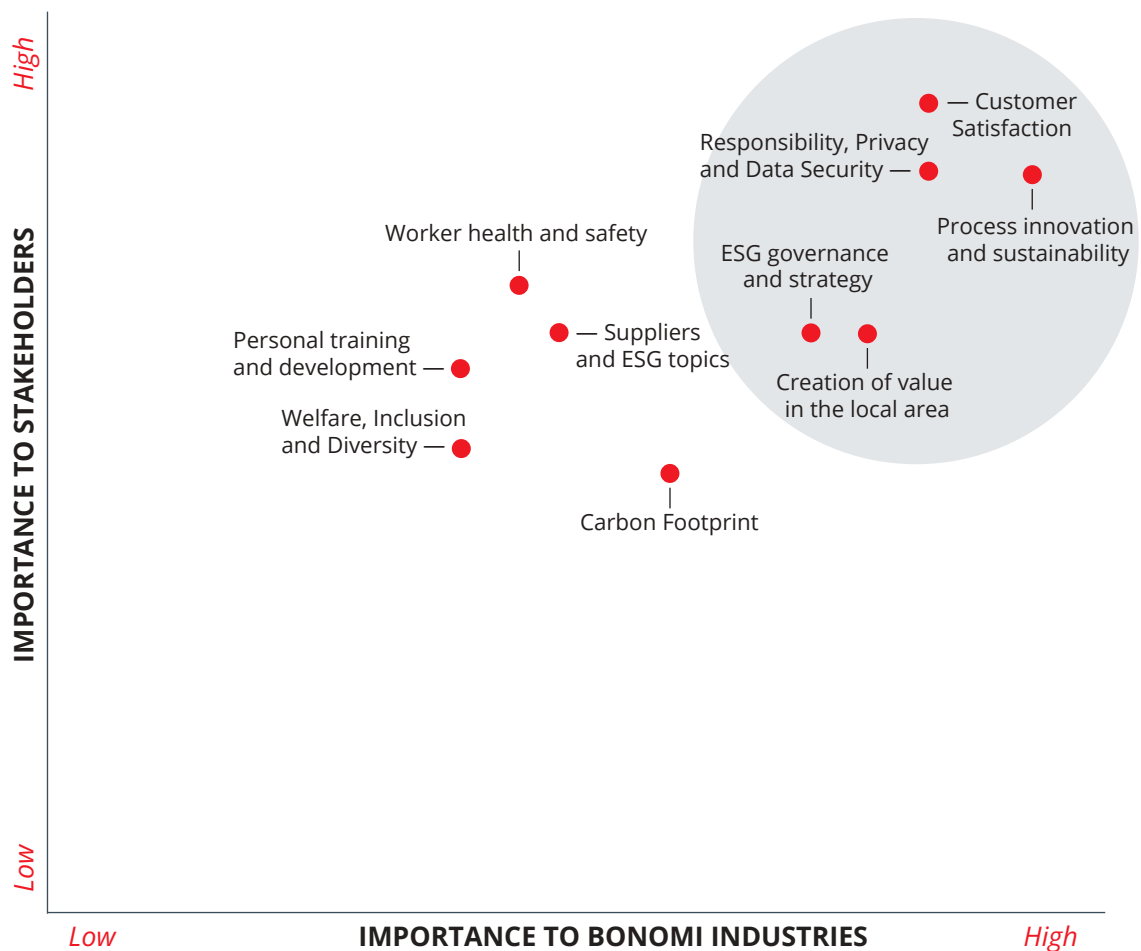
High

IMPORTANCE TO STAKEHOLDERS

Low

Customer Satisfaction

Responsibility, Privacy and Data Security

Process innovation and sustainability

Worker health and safety

ESG governance and strategy

Personal training and development

Suppliers and ESG topics

Creation of value in the local area

Welfare, Inclusion and Diversity

Carbon Footprint

Low

IMPORTANCE TO BONOMI INDUSTRIES

High